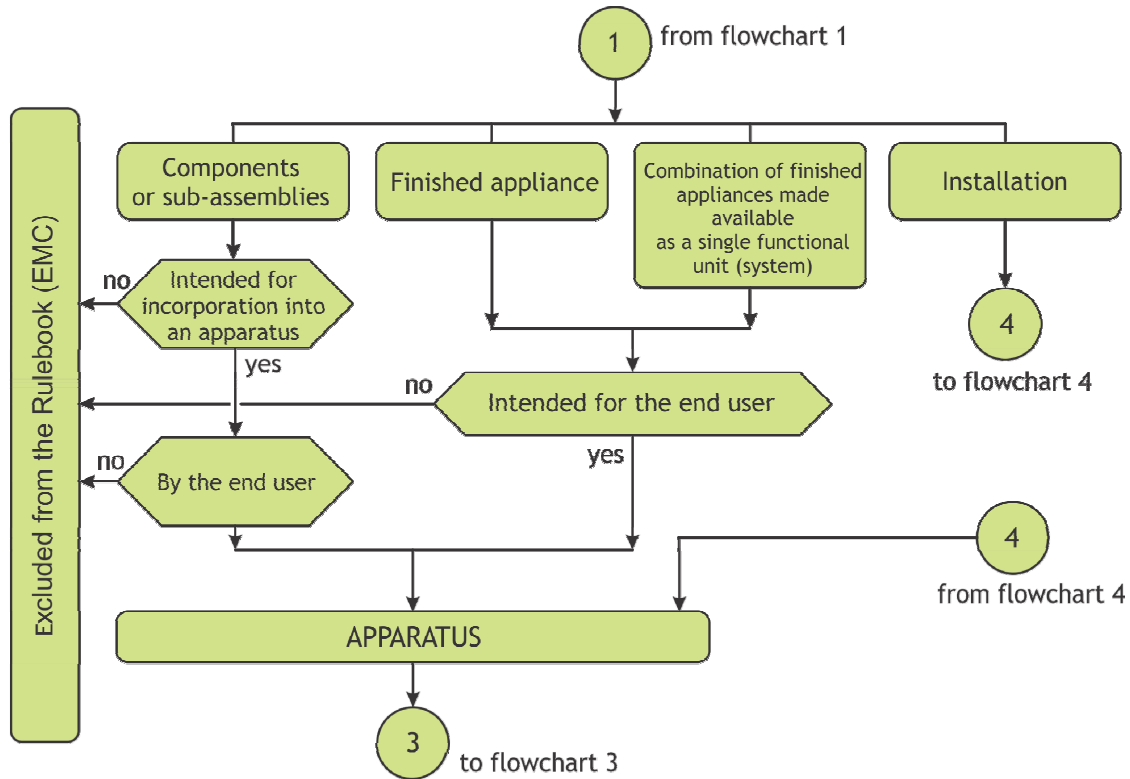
1 from flowchart 1

Excluded from the Rulebook (EMC)

Components or sub-assemblies

Finished appliance

Combination of finished appliances made available as a single functional unit (system)

Installation

no

Intended for incorporation into an apparatus

yes

4

to flowchart 4

no

Intended for the end user

yes

no

By the end user

4

from flowchart 4

APPARATUS

3

to flowchart 3